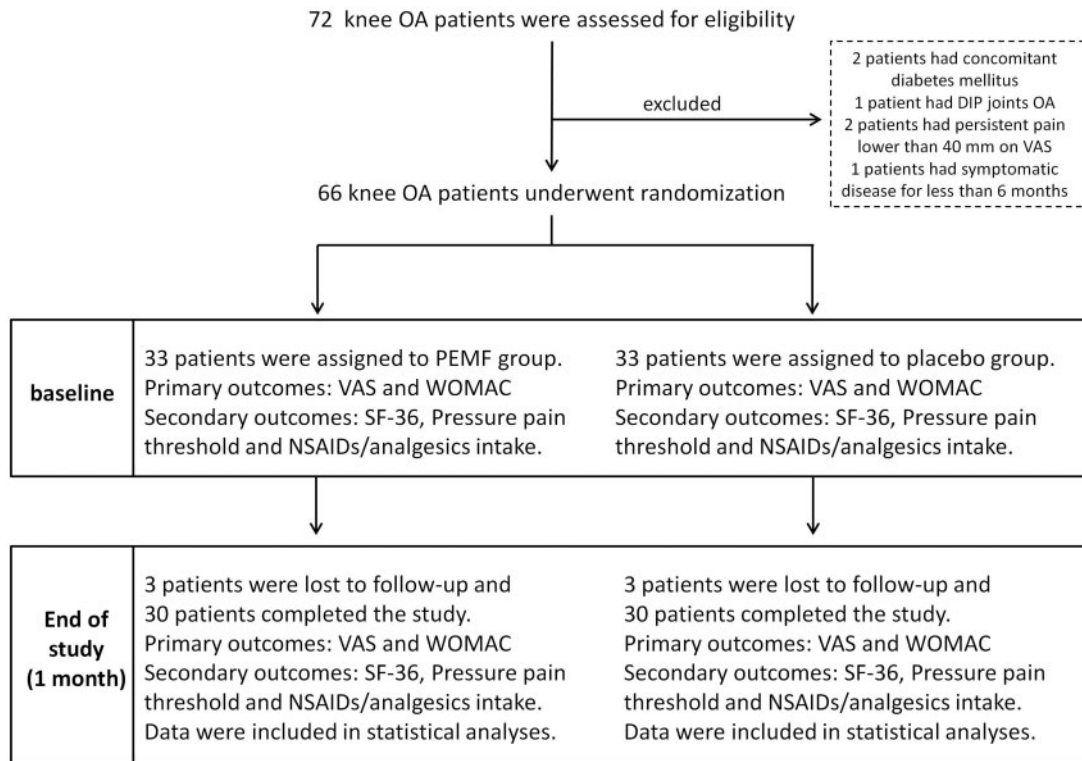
72 knee OA patients were assessed for eligibility

excluded

2 patients had concomitant diabetes mellitus
1 patient had DIP joints OA
2 patients had persistent pain lower than 40 mm on VAS
1 patients had symptomatic disease for less than 6 months

66 knee OA patients underwent randomization

baseline

33 patients were assigned to PEMF group.
Primary outcomes: VAS and WOMAC
Secondary outcomes: SF-36, Pressure pain threshold and NSAIDs/analgesics intake.

33 patients were assigned to placebo group.
Primary outcomes: VAS and WOMAC
Secondary outcomes: SF-36, Pressure pain threshold and NSAIDs/analgesics intake.

End of study (1 month)

3 patients were lost to follow-up and 30 patients completed the study.
Primary outcomes: VAS and WOMAC
Secondary outcomes: SF-36, Pressure pain threshold and NSAIDs/analgesics intake.
Data were included in statistical analyses.

3 patients were lost to follow-up and 30 patients completed the study.
Primary outcomes: VAS and WOMAC
Secondary outcomes: SF-36, Pressure pain threshold and NSAIDs/analgesics intake.
Data were included in statistical analyses.